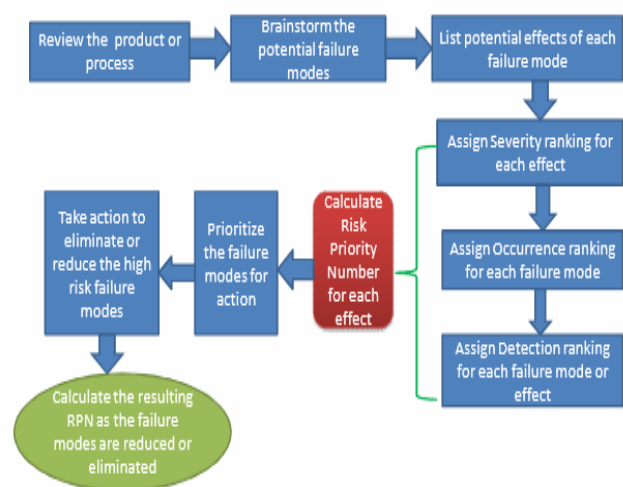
Review the product or process

Brainstorm the potential failure modes

List potential effects of each failure mode

Assign Severity ranking for each effect

Assign Occurrence ranking for each failure mode

Assign Detection ranking for each failure mode or effect

Calculate Risk Priority Number for each effect

Prioritize the failure modes for action

Take action to eliminate or reduce the high risk failure modes

Calculate the resulting RPN as the failure modes are reduced or eliminated